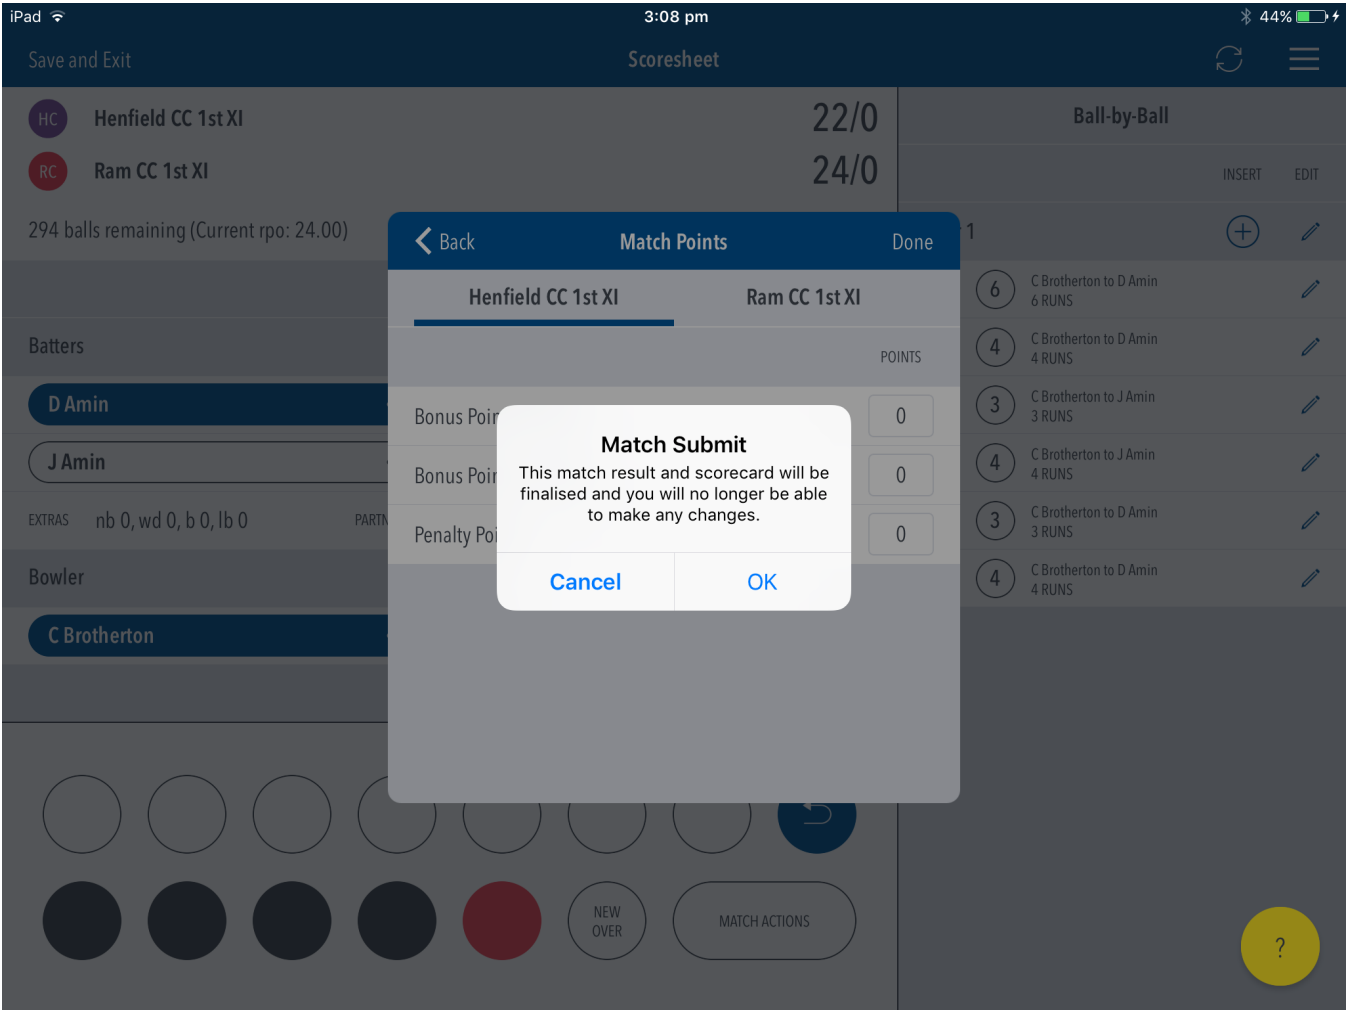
iPad 3:08 pm 44%

Save and Exit Scoresheet

HC Henfield CC 1st XI 22/0

RC Ram CC 1st XI 24/0

294 balls remaining (Current rpo: 24.00)

Batters

D Amin

J Amin

EXTRAS nb 0, wd 0, b 0, lb 0 PARTN

Bowler

C Brotherton

NEW OVER

MATCH ACTIONS

Ball-by-Ball

INSERT EDIT

1

6 C Brotherton to D Amin
6 RUNS

4 C Brotherton to D Amin
4 RUNS

3 C Brotherton to J Amin
3 RUNS

4 C Brotherton to J Amin
4 RUNS

3 C Brotherton to D Amin
3 RUNS

4 C Brotherton to D Amin
4 RUNS

?

Back Match Points Done

Henfield CC 1st XI Ram CC 1st XI

POINTS

Bonus Poi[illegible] 0

Bonus Poi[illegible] 0

Penalty Poi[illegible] 0

Match Submit

This match result and scorecard will be finalised and you will no longer be able to make any changes.

Cancel OK